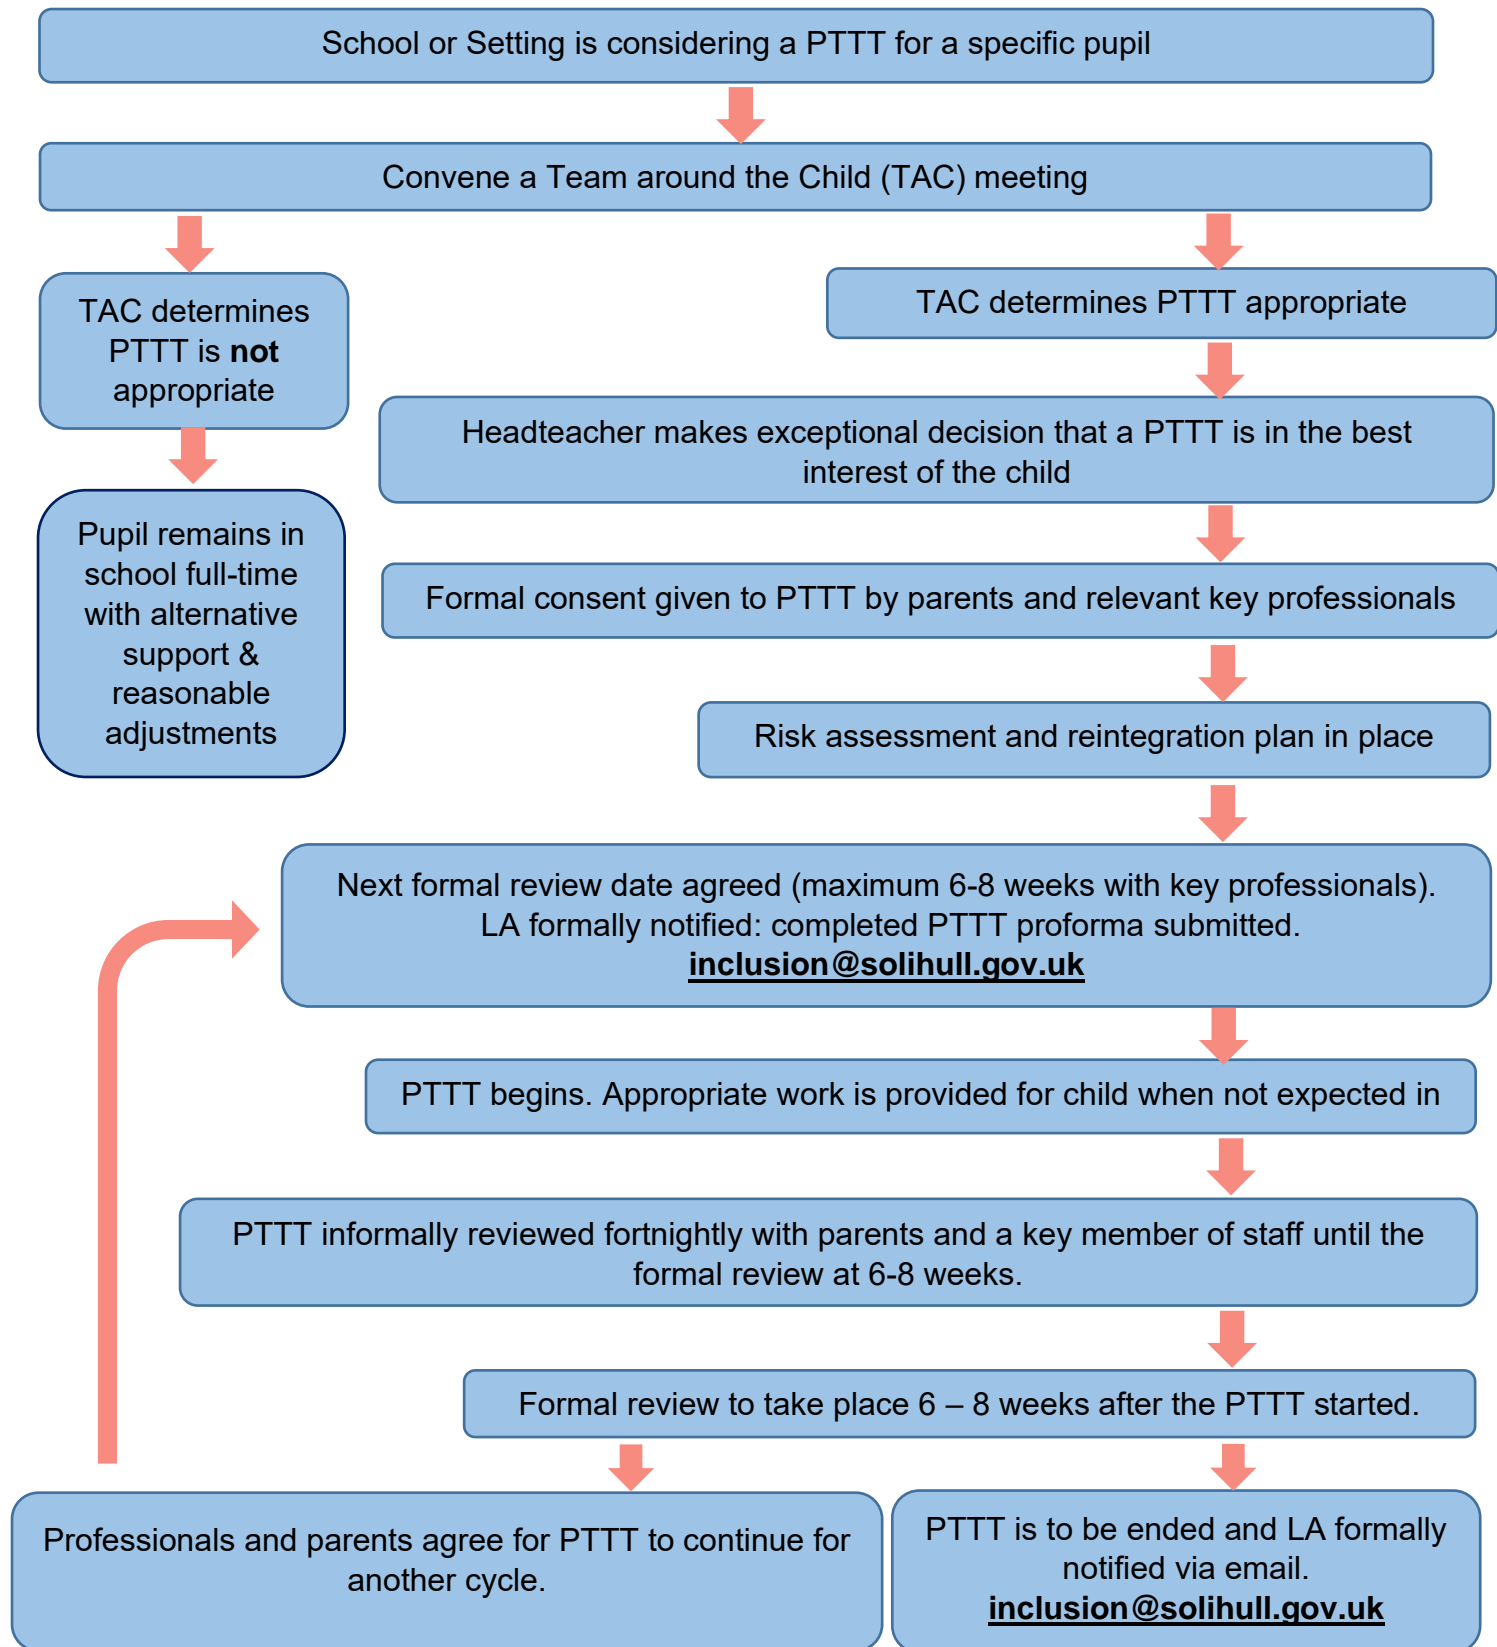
School or Setting is considering a PTTT for a specific pupil

Convene a Team around the Child (TAC) meeting

TAC determines PTTT is **not** appropriate

Pupil remains in school full-time with alternative support & reasonable adjustments

TAC determines PTTT appropriate

Headteacher makes exceptional decision that a PTTT is in the best interest of the child

Formal consent given to PTTT by parents and relevant key professionals

Risk assessment and reintegration plan in place

Next formal review date agreed (maximum 6-8 weeks with key professionals). LA formally notified: completed PTTT proforma submitted. inclusion@solihull.gov.uk

PTTT begins. Appropriate work is provided for child when not expected in

PTTT informally reviewed fortnightly with parents and a key member of staff until the formal review at 6-8 weeks.

Formal review to take place 6 – 8 weeks after the PTTT started.

Professionals and parents agree for PTTT to continue for another cycle.

PTTT is to be ended and LA formally notified via email. inclusion@solihull.gov.uk